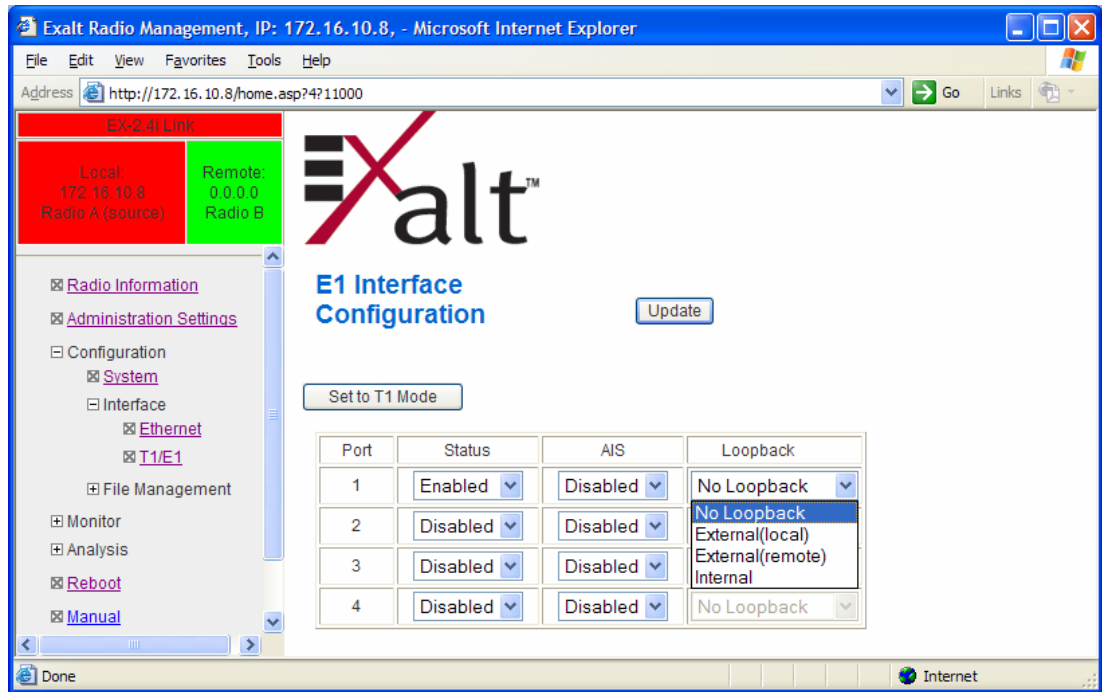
Exalt Radio Management, IP: 172.16.10.8, - Microsoft Internet Explorer

File Edit View Favorites Tools Help

Address http://172.16.10.8/home.asp?4?11000 Go Links

EX-2.4i Link

Local: 172.16.10.8 Radio A (source)

Remote: 0.0.0.0 Radio B

Radio Information

Administration Settings

Configuration

System

Interface

Ethernet

T1/E1

File Management

Monitor

Analysis

Reboot

Manual

Exalt™

E1 Interface Configuration

Update

Set to T1 Mode

| Port | Status | AIS | Loopback |
|---|---|---|---|
| 1 | Enabled | Disabled | No Loopback |
| 2 | Disabled | Disabled | No Loopback |
| 3 | Disabled | Disabled | External(local) |
| 4 | Disabled | Disabled | No Loopback |

No Loopback
External(local)
External(remote)
Internal

Done

Internet